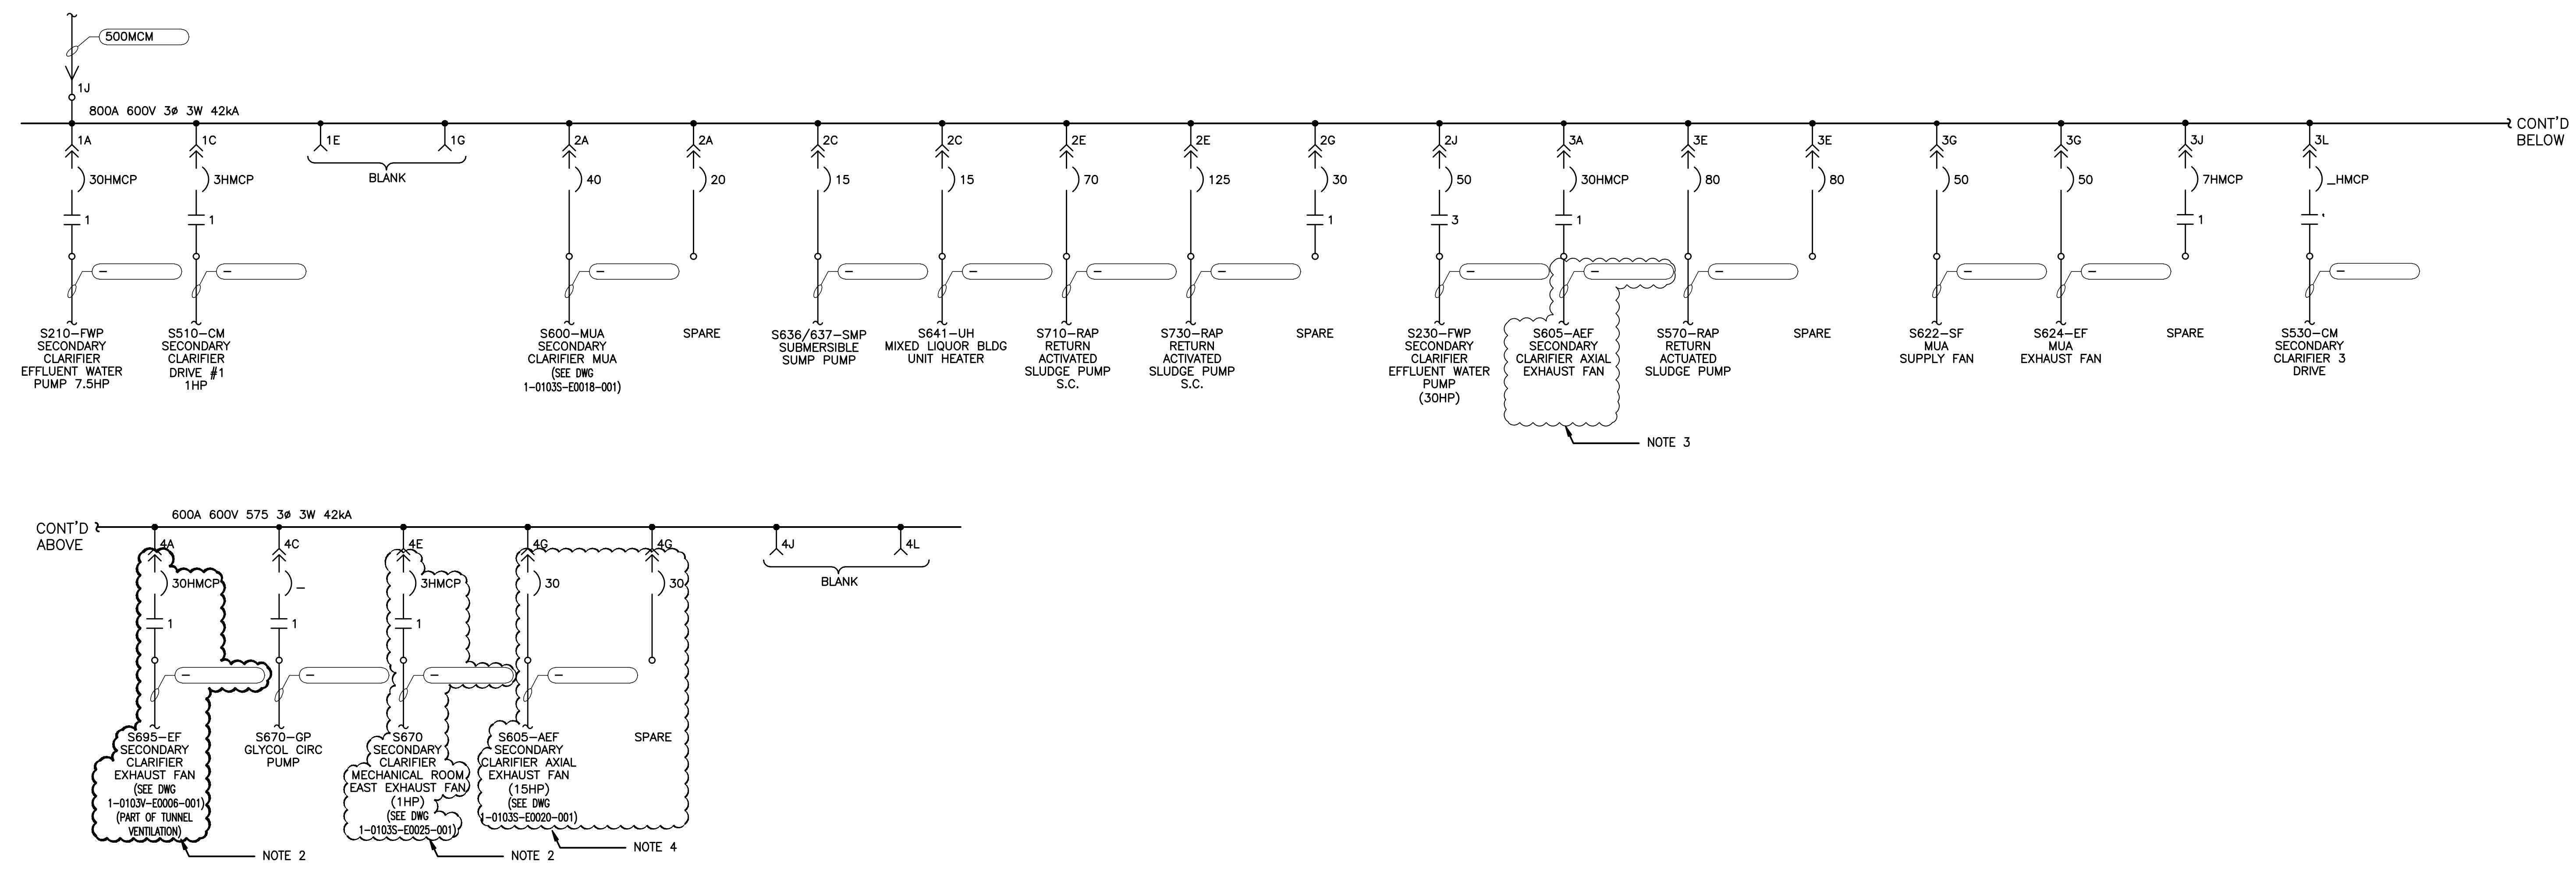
500MCM

1J

800A 600V 3ø 3W 42kA

CONT'D BELOW

1A 30HMCP 1 S210–FWP SECONDARY CLARIFIER EFFLUENT WATER PUMP 7.5HP

1C 3HMCP 1 S510–CM SECONDARY CLARIFIER DRIVE #1 1HP

1E 1G BLANK

2A 40 S600–MUA SECONDARY CLARIFIER MUA (SEE DWG 1-0103S-E0018-001)

2A 20 SPARE

2C 15 S636/637–SMP SUBMERSIBLE SUMP PUMP

2C 15 S641–UH MIXED LIQUOR BLDG UNIT HEATER

2E 70 S710–RAP RETURN ACTIVATED SLUDGE PUMP S.C.

2E 125 S730–RAP RETURN ACTIVATED SLUDGE PUMP S.C.

2G 30 1 SPARE

2J 50 3 S230–FWP SECONDARY CLARIFIER EFFLUENT WATER PUMP (30HP)

3A 30HMCP 1 S605–AEF SECONDARY CLARIFIER AXIAL EXHAUST FAN

NOTE 3

3E 80 S570–RAP RETURN ACTUATED SLUDGE PUMP

3E 80 SPARE

3G 50 S622–SF MUA SUPPLY FAN

3G 50 S624–EF MUA EXHAUST FAN

3J 7HMCP 1 SPARE

3L _HMCP ' S530–CM SECONDARY CLARIFIER 3 DRIVE

CONT'D ABOVE

600A 600V 575 3ø 3W 42kA

4A 30HMCP 1 S695–EF SECONDARY CLARIFIER EXHAUST FAN (SEE DWG 1-0103V-E0006-001) (PART OF TUNNEL VENTILATION)

NOTE 2

4C _ 1 S670–GP GLYCOL CIRC PUMP

4E 3HMCP 1 S670 SECONDARY CLARIFIER MECHANICAL ROOM EAST EXHAUST FAN (1HP) (SEE DWG 1-0103S-E0025-001)

NOTE 2

4G 30 S605–AEF SECONDARY CLARIFIER AXIAL EXHAUST FAN (15HP) (SEE DWG 1-0103S-E0020-001)

NOTE 4

4G 30 SPARE

4J 4L BLANK